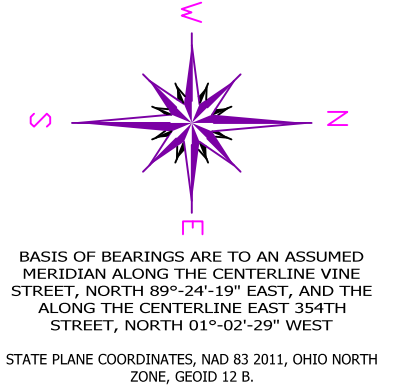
W

S

N

E

BASIS OF BEARINGS ARE TO AN ASSUMED MERIDIAN ALONG THE CENTERLINE VINE STREET, NORTH 89°-24'-19" EAST, AND THE ALONG THE CENTERLINE EAST 354TH STREET, NORTH 01°-02'-29" WEST

STATE PLANE COORDINATES, NAD 83 2011, OHIO NORTH ZONE, GEOID 12 B.